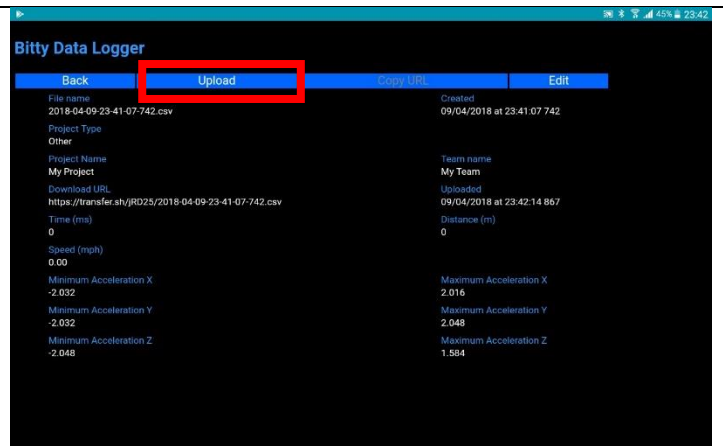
45% 23:42

Bitty Data Logger

Back | Upload | Copy URL | Edit

File name
2018-04-09-23-41-07-742.csv

Created
09/04/2018 at 23:41:07 742

Project Type
Other

Project Name
My Project

Team name
My Team

Download URL
https://transfer.sh/jRD25/2018-04-09-23-41-07-742.csv

Uploaded
09/04/2018 at 23:42:14 867

Time (ms)
0

Distance (m)
0

Speed (mph)
0.00

Minimum Acceleration X
-2.032

Maximum Acceleration X
2.016

Minimum Acceleration Y
-2.032

Maximum Acceleration Y
2.048

Minimum Acceleration Z
-2.048

Maximum Acceleration Z
1.584